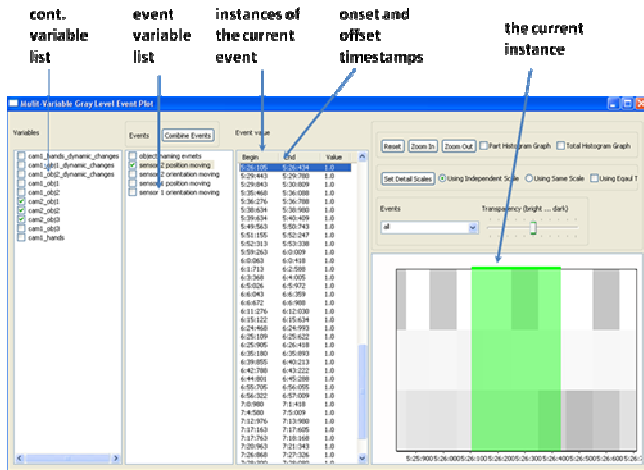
cont. variable list

event variable list

instances of the current event

onset and offset timestamps

the current instance

Multi-Variable Gray Level Event Plot

Variables

cam1_hands_dynamic_changes
cam1_obj1_dynamic_changes
cam1_obj2_dynamic_changes
cam1_obj1
cam1_obj2
cam2_obj1
cam2_obj2
cam2_obj3
cam1_obj3
cam2_hands

Events
Combine Events

object naming events
sensor 2 position moving
sensor 2 orientation moving
sensor 1 position moving
sensor 1 orientation moving

Event value

| Begin | End | Value |
|---|---|---|
| 5:26:105 | 5:26:434 | 1.0 |
| 5:29:440 | 5:29:780 | 1.0 |
| 5:29:840 | 5:30:809 | 1.0 |
| 5:35:468 | 5:36:088 | 1.0 |
| 5:36:276 | 5:36:788 | 1.0 |
| 5:38:634 | 5:38:980 | 1.0 |
| 5:39:634 | 5:40:459 | 1.0 |
| 5:49:563 | 5:49:743 | 1.0 |
| 5:51:155 | 5:52:247 | 1.0 |
| 5:52:313 | 5:53:338 | 1.0 |
| 5:59:326 | 6:0:009 | 1.0 |
| 6:0:063 | 6:0:418 | 1.0 |
| 6:1:713 | 6:2:588 | 1.0 |
| 6:3:368 | 6:4:095 | 1.0 |
| 6:5:026 | 6:5:972 | 1.0 |
| 6:6:043 | 6:6:359 | 1.0 |
| 6:6:672 | 6:6:988 | 1.0 |
| 6:11:276 | 6:12:030 | 1.0 |
| 6:15:122 | 6:15:634 | 1.0 |
| 6:24:468 | 6:24:993 | 1.0 |
| 6:25:109 | 6:25:622 | 1.0 |
| 6:25:906 | 6:26:418 | 1.0 |
| 6:35:180 | 6:35:890 | 1.0 |
| 6:39:855 | 6:40:213 | 1.0 |
| 6:42:780 | 6:43:222 | 1.0 |
| 6:44:801 | 6:45:288 | 1.0 |
| 6:55:796 | 6:56:955 | 1.0 |
| 6:56:322 | 6:57:009 | 1.0 |
| 7:0:980 | 7:1:418 | 1.0 |
| 7:4:580 | 7:5:009 | 1.0 |
| 7:12:976 | 7:13:900 | 1.0 |
| 7:17:163 | 7:17:605 | 1.0 |
| 7:17:763 | 7:18:168 | 1.0 |
| 7:20:963 | 7:21:343 | 1.0 |
| 7:26:864 | 7:27:326 | 1.0 |

Reset
Zoom In
Zoom-Out
Part Histogram Graph
Total Histogram Graph

Set Detail Scales
Using Independent Scale
Using Same Scale
Using Equal 1

Events
all
Transparency (bright ... dark)

5:25:90 5:26:00 5:26:10 5:26:20 5:26:30 5:26:40 5:26:50 5:26:60 5:26:70